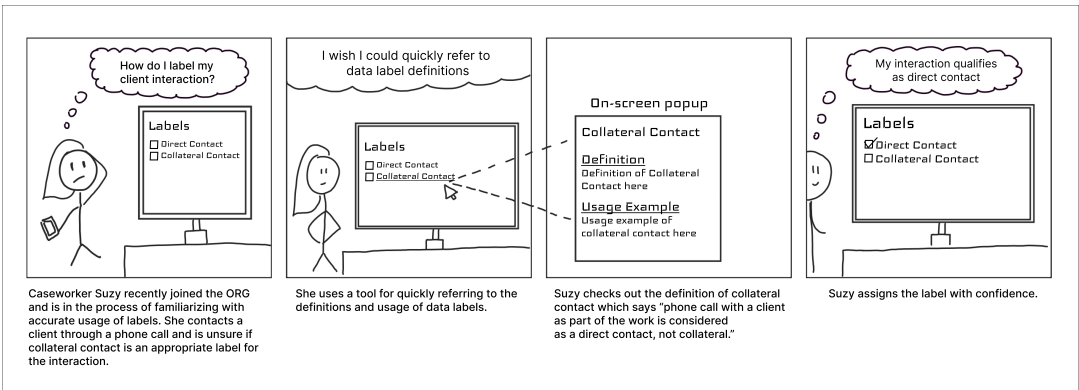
How do I label my client interaction?

Labels
Direct Contact
Collateral Contact

Caseworker Suzy recently joined the ORG and is in the process of familiarizing with accurate usage of labels. She contacts a client through a phone call and is unsure if collateral contact is an appropriate label for the interaction.

I wish I could quickly refer to data label definitions

Labels
Direct Contact
Collateral Contact

She uses a tool for quickly referring to the definitions and usage of data labels.

On-screen popup

Collateral Contact

Definition
Definition of Collateral Contact here

Usage Example
Usage example of collateral contact here

Suzy checks out the definition of collateral contact which says "phone call with a client as part of the work is considered as a direct contact, not collateral."

My interaction qualifies as direct contact

Labels
☑ Direct Contact
☐ Collateral Contact

Suzy assigns the label with confidence.